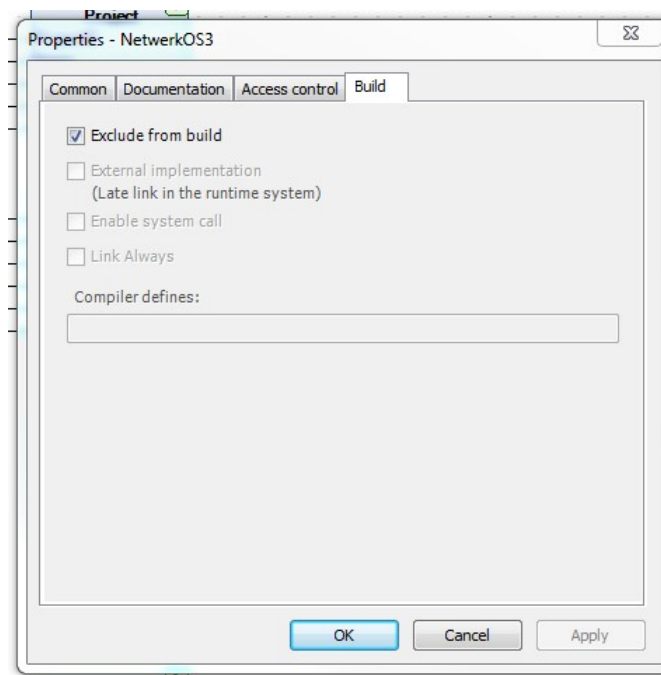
Project

Properties - NetwerkOS3

Common | Documentation | Access control | Build

Exclude from build

External implementation
(Late link in the runtime system)

Enable system call

Link Always

Compiler defines:

OK | Cancel | Apply